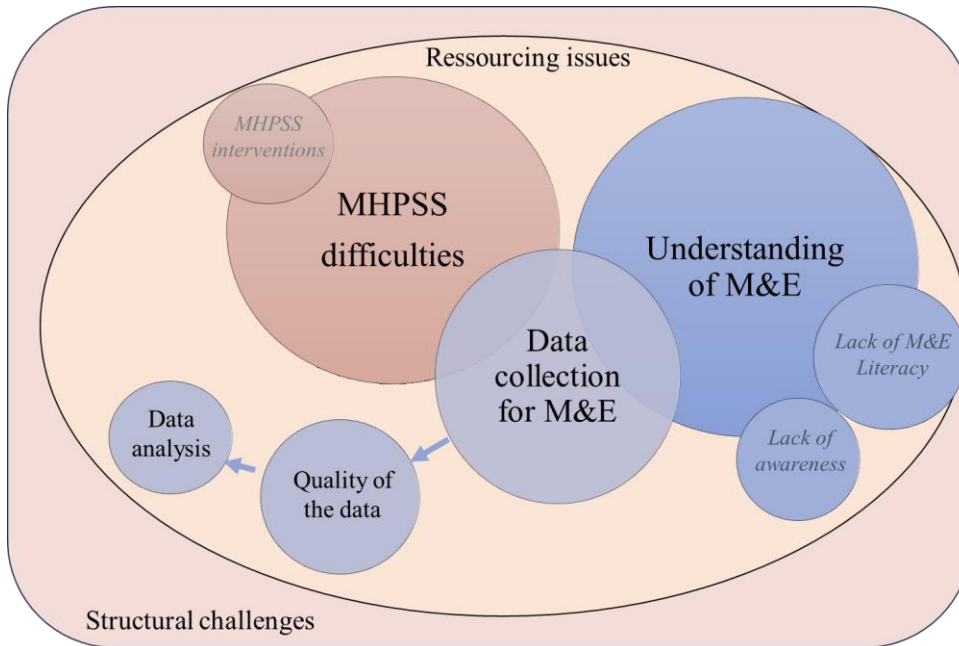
Ressourcing issues

MHPSS interventions

MHPSS difficulties

Understanding of M&E

Data collection for M&E

Lack of M&E Literacy

Lack of awareness

Data analysis

Quality of the data

Structural challenges